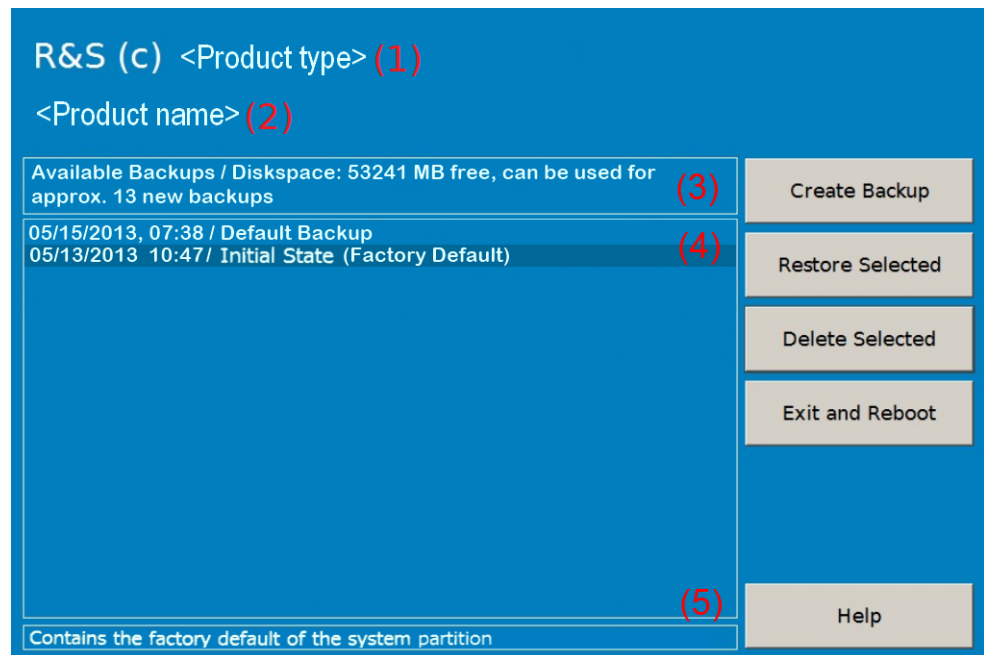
R&S (c) <Product type> (1)

<Product name> (2)

Available Backups / Diskspace: 53241 MB free, can be used for approx. 13 new backups (3)

05/15/2013, 07:38 / Default Backup
05/13/2013 10:47/ Initial State (Factory Default) (4)

(5)

Contains the factory default of the system partition

Create Backup

Restore Selected

Delete Selected

Exit and Reboot

Help